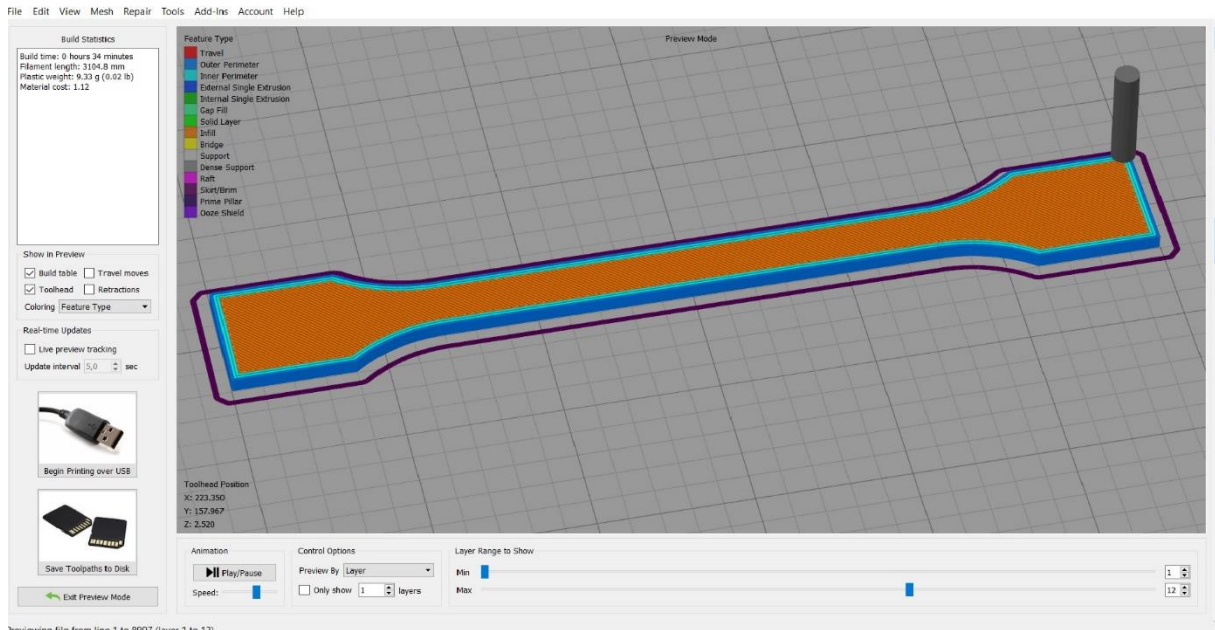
File Edit View Mesh Repair Tools Add-Ins Account Help

Build Statistics
Build time: 0 hours 34 minutes
Filament length: 3104.8 mm
Plastic weight: 9.33 g (0.02 lb)
Material cost: 1.12

Show in Preview
Build table
Travel moves
Toolhead
Retractions
Coloring Feature Type

Real-time Updates
Live preview tracking
Update interval 5,0 sec

Begin Printing over USB

Save Toolpaths to Disk

Exit Preview Mode

Feature Type
Travel
Outer Perimeter
Inner Perimeter
External Single Extrusion
Internal Single Extrusion
Gap Fill
Solid Layer
Infill
Bridge
Support
Dense Support
Raft
Skirt/Brim
Prime Pillar
Ooze Shield

Preview Mode

Toolhead Position
X: 223.350
Y: 157.967
Z: 2.520

Animation
Play/Pause
Speed:

Control Options
Preview By Layer
Only show 1 layers

Layer Range to Show
Min 1
Max 12

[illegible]viewing file from line 1 to 8907 (layer 1 to 12)